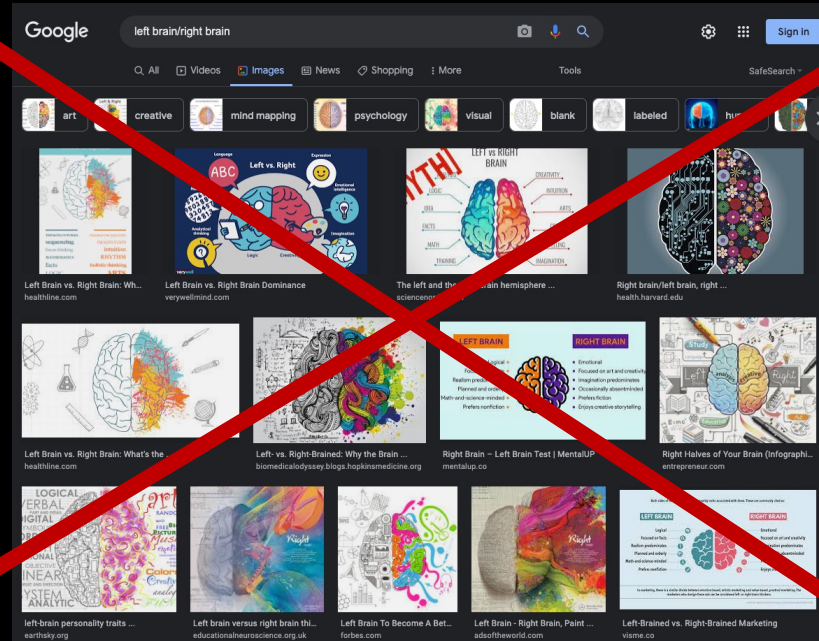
Google

left brain/right brain

Sign in

All Videos Images News Shopping More Tools SafeSearch

art creative mind mapping psychology visual blank labeled hu

Language ABC Left vs. Right Expression Emotional intelligence Analytical thinking Logic Imaginative Creativity verywell

MYTH! LEFT vs RIGHT BRAIN LOGIC IDEA FACTS MATH TRAINING CREATIVITY INTUITION ARTS IMAGINATION

Left Brain vs. Right Brain: Wh...
healthline.com

Left vs. Right Brain Dominance
verywellmind.com

The left and th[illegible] brain hemisphere ...
science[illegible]

Right brain/left brain, right ...
health.harvard.edu

LEFT BRAIN RIGHT BRAIN Logical Realism predominates Planned and ordely Math-and-science-minded Prefers nonfiction Emotional Focused on art and creativity Imagination predominates Occasionally absentminded Prefers fiction Enjoys creative storytelling

Left Right

Left Brain vs. Right Brain: What's the ...
healthline.com

Left- vs. Right-Brained: Why the Brain ...
biomedicalodyssey.blogs.hopkinsmedicine.org

Right Brain – Left Brain Test | MentalUP
mentalup.co

Right Halves of Your Brain (Infographi...
entrepreneur.com

LOGICAL VERBAL LINEAR SYSTEM ANALYTIC Art Color Creative

Right

LEFT BRAIN RIGHT BRAIN Logical Focused on facts Realism predominates Planned and orderly Math-and-science-minded Prefers nonfiction Emotional Focused on art and creativity Enjoys

left-brain personality traits ...
earthsky.org

Left brain versus right brain thi...
educationalneuroscience.org.uk

Left Brain To Become A Bet...
forbes.com

Left Brain - Right Brain, Paint ...
adsoftheworld.com

Left-Brained vs. Right-Brained Marketing
visme.co